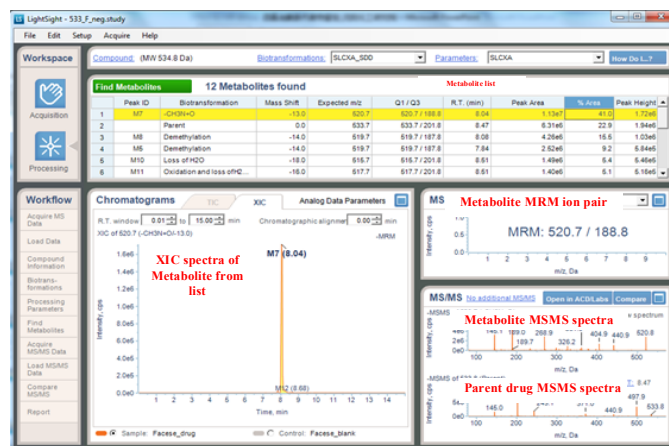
LightSight - 533_F_neg.study

File Edit Setup Acquire Help

Workspace

Compound: (MW 534.8 Da)

Biotransformations: SLCXA_SDD

Parameters: SLCXA

How Do I...?

Acquisition

Processing

Find Metabolites

12 Metabolites found

Metabolite list

| | Peak ID | Biotransformation | Mass Shift | Expected m/z | Q1 / Q3 | R.T. (min) | Peak Area | % Area | Peak Height |
|---|---|---|---|---|---|---|---|---|---|
| 1 | M7 | -CH3N+O | -13.0 | 520.7 | 520.7 / 188.8 | 8.04 | 1.13e7 | 41.0 | 1.72e6 |
| 2 | | Parent | 0.0 | 533.7 | 533.7 / 201.8 | 8.47 | 6.31e6 | 22.9 | 1.94e6 |
| 3 | M8 | Demethylation | -14.0 | 519.7 | 519.7 / 187.8 | 8.08 | 4.26e6 | 15.5 | 1.03e6 |
| 4 | M5 | Demethylation | -14.0 | 519.7 | 519.7 / 187.8 | 7.84 | 2.62e6 | 9.2 | 5.84e5 |
| 5 | M10 | Loss of H2O | -18.0 | 515.7 | 515.7 / 201.8 | 8.51 | 1.49e6 | 5.4 | 5.46e5 |
| 6 | M11 | Oxidation and loss ofH2... | -16.0 | 517.7 | 517.7 / 201.8 | 8.61 | 1.40e6 | 5.1 | 5.16e5 |

Workflow

Acquire MS Data

Load Data

Compound Information

Biotransformations

Processing Parameters

Find Metabolites

Acquire MS/MS Data

Load MS/MS Data

Compare MS/MS

Report

Chromatograms

TIC

XIC

Analog Data Parameters

R.T. window 0.01 to 15.00 min

Chromatographic aligner 0.00 min

XIC of 520.7 (-CH3N+O/-13.0)

-MRM

M7 (8.04)

XIC spectra of Metabolite from list

1.6e6
1.4e6
1.2e6
1.0e6
8.0e5
6.0e5
4.0e5
2.0e5
0.0

Intensity, cps

M12 (8.68)

0 1 2 3 4 5 6 7 8 9 10 11 12 13 14

Time, min

Sample: Facese_drug

Control: Facese_blank

MS

Metabolite MRM ion pair

MRM: 520.7 / 188.8

Intensity, cps

m/z, Da

MS/MS

No additional MSMS

Open in ACD/Labs

Compare

-MSMS

Metabolite MSMS spectra

spectrum

3e6
2e6
1e6

189.0 268.9 189.7 326.2 404.9 440.9 520.8

200 400 600

m/z, Da

-MSMS of 53

Parent drug MSMS spectra

8.47

146.0 201.8 440.9 497.9 533.8

200 400 600

m/z, Da